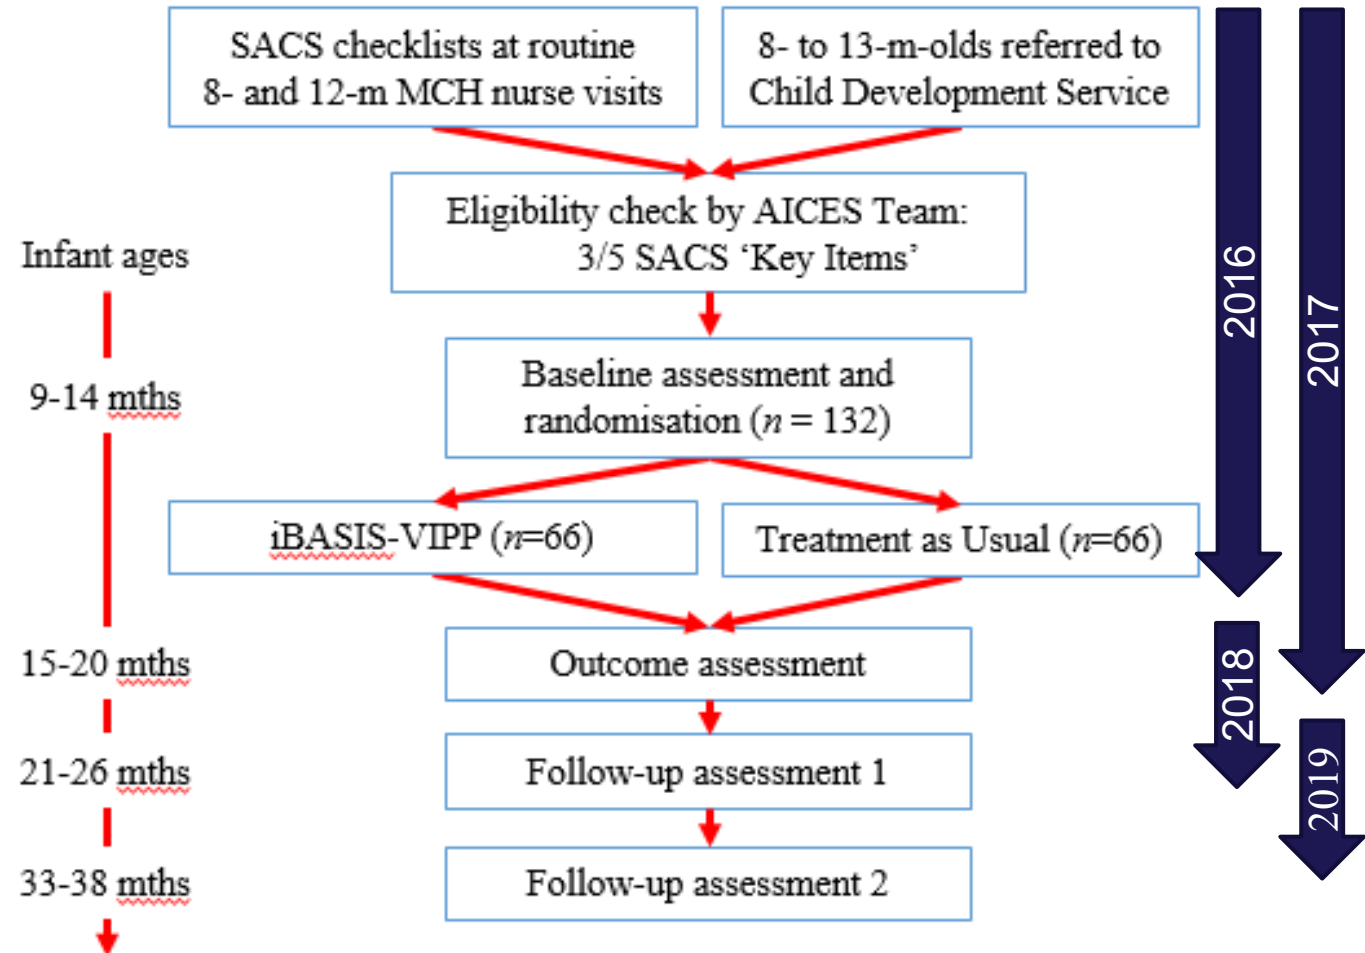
SACS checklists at routine 8- and 12-m MCH nurse visits

8- to 13-m-olds referred to Child Development Service

Eligibility check by AICES Team: 3/5 SACS 'Key Items'

Infant ages

9-14 mths

Baseline assessment and randomisation ($n$ = 132)

iBASIS-VIPP ($n$=66)

Treatment as Usual ($n$=66)

15-20 mths

Outcome assessment

21-26 mths

Follow-up assessment 1

33-38 mths

Follow-up assessment 2

2016

2017

2018

2019